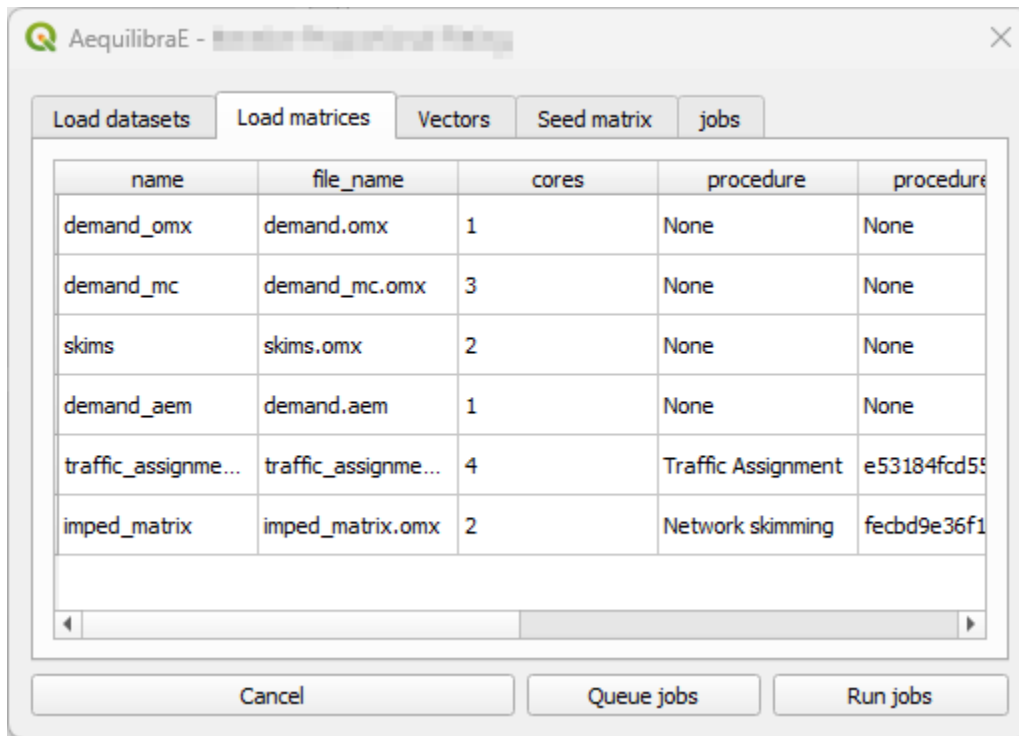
AequilibraE - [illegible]

Load datasets | Load matrices | Vectors | Seed matrix | jobs

| name | file_name | cores | procedure | procedure |
|---|---|---|---|---|
| demand_omx | demand.omx | 1 | None | None |
| demand_mc | demand_mc.omx | 3 | None | None |
| skims | skims.omx | 2 | None | None |
| demand_aem | demand.aem | 1 | None | None |
| traffic_assignme... | traffic_assignme... | 4 | Traffic Assignment | e53184fcd5 |
| imped_matrix | imped_matrix.omx | 2 | Network skimming | fecbd9e36f1 |

Cancel | Queue jobs | Run jobs